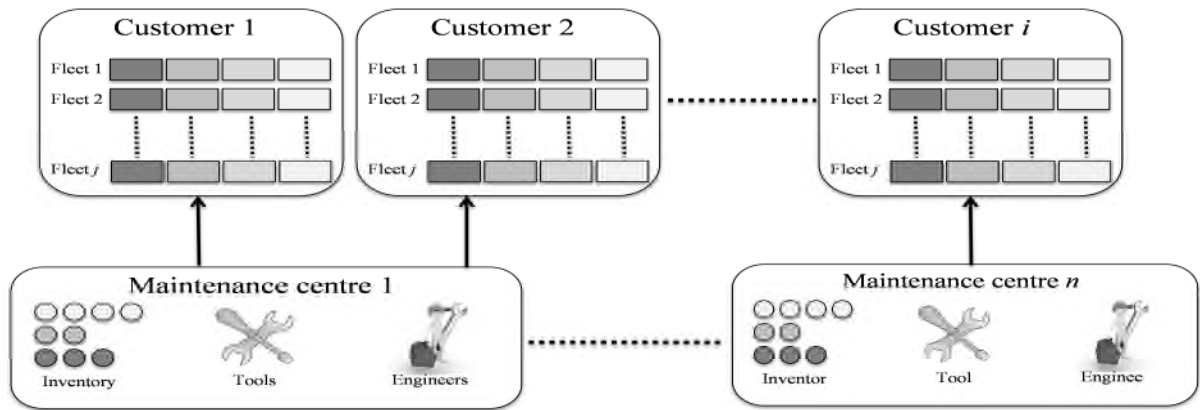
Customer 1

Fleet 1
Fleet 2
Fleet $j$

Customer 2

Fleet 1
Fleet 2
Fleet $j$

Customer $i$

Fleet 1
Fleet 2
Fleet $j$

Maintenance centre 1

Inventory
Tools
Engineers

Maintenance centre $n$

Inventor
Tool
Enginee